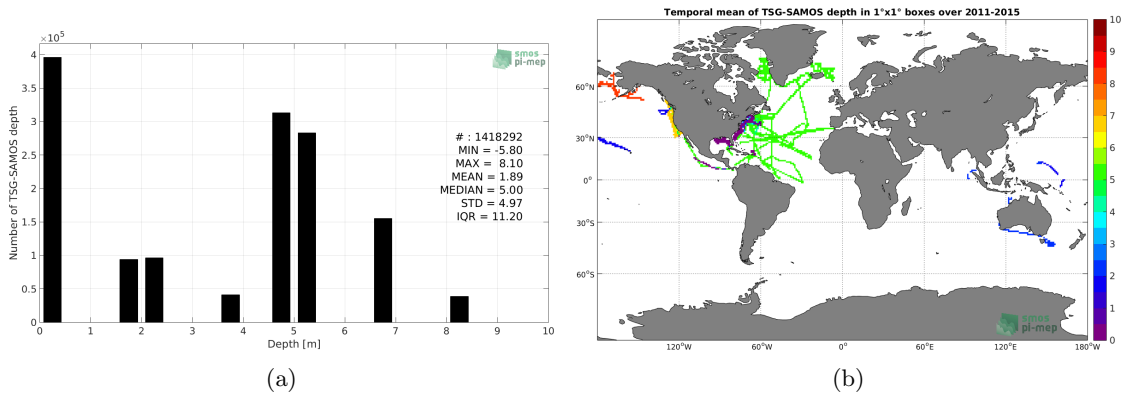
$\times10^5$

4
3.5
3
2.5
2
1.5
1
0.5
0

Number of TSG-SAMOS depth

smos pi-mep

# : 1418292
MIN = -5.80
MAX = 8.10
MEAN = 1.89
MEDIAN = 5.00
STD = 4.97
IQR = 11.20

0 1 2 3 4 5 6 7 8 9 10
Depth [m]

(a)

Temporal mean of TSG-SAMOS depth in 1°x1° boxes over 2011-2015

60°N
30°N
0°
30°S
60°S

120°W 60°W 0° 60°E 120°E 180°W

10
9
8
7
6
5
4
3
2
1
0

smos pi-mep

(b)